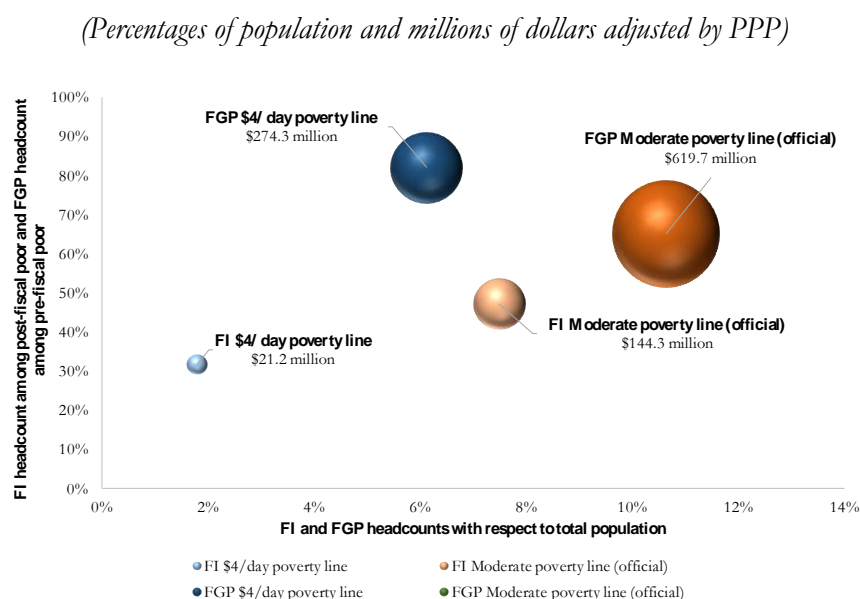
(Percentages of population and millions of dollars adjusted by PPP)

FI headcount among post-fiscal poor and FGP headcount among pre-fiscal poor

100%
90%
80%
70%
60%
50%
40%
30%
20%
10%
0%

FGP \$4/ day poverty line
\$274.3 million

FGP Moderate poverty line (official)
\$619.7 million

FI Moderate poverty line (official)
\$144.3 million

FI \$4/ day poverty line
\$21.2 million

0%
2%
4%
6%
8%
10%
12%
14%

FI and FGP headcounts with respect to total population

FI \$4/day poverty line
FI Moderate poverty line (official)
FGP \$4/day poverty line
FGP Moderate poverty line (official)